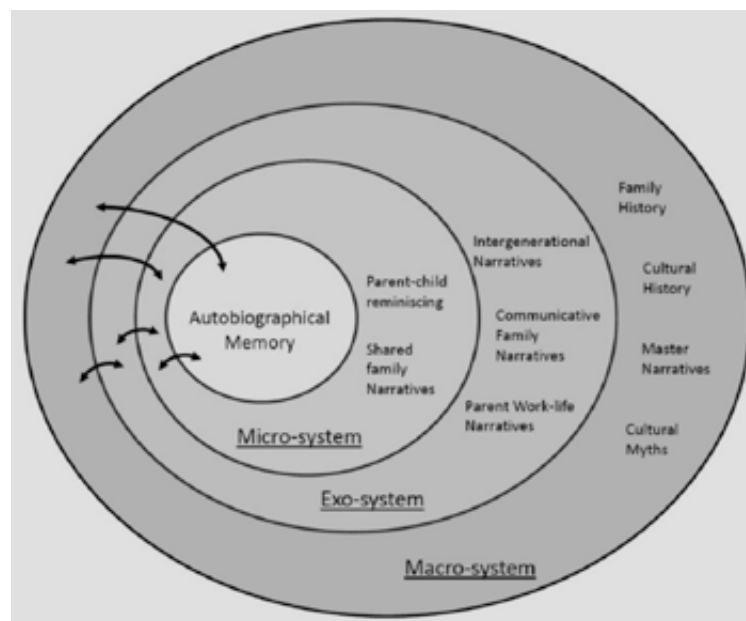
Autobiographical Memory

Parent-child reminiscing

Shared family Narratives

Micro-system

Intergenerational Narratives

Communicative Family Narratives

Parent Work-life Narratives

Exo-system

Family History

Cultural History

Master Narratives

Cultural Myths

Macro-system